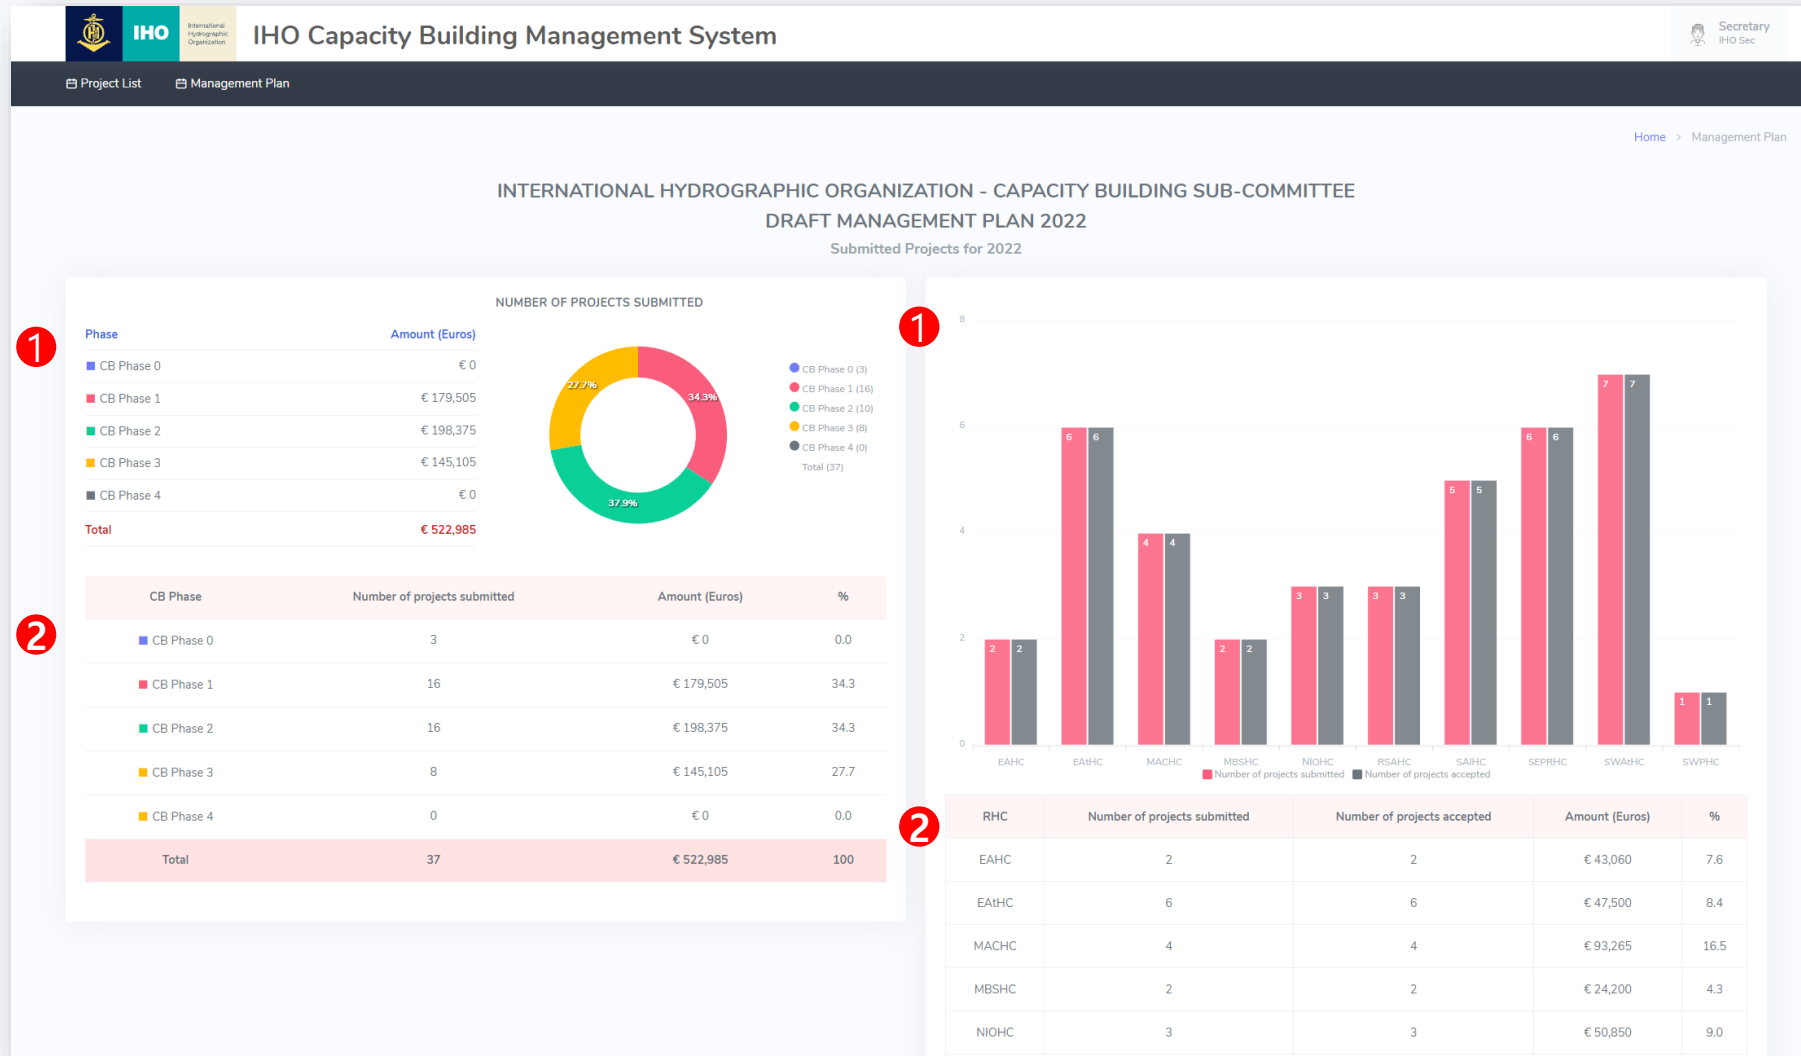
IHO International Hydrographic Organization

IHO Capacity Building Management System

Secretary
IHO Sec

Project List
Management Plan

Home > Management Plan

INTERNATIONAL HYDROGRAPHIC ORGANIZATION - CAPACITY BUILDING SUB-COMMITTEE
DRAFT MANAGEMENT PLAN 2022
Submitted Projects for 2022

1

NUMBER OF PROJECTS SUBMITTED

| Phase | Amount (Euros) |
|---|---|
| CB Phase 0 | € 0 |
| CB Phase 1 | € 179,505 |
| CB Phase 2 | € 198,375 |
| CB Phase 3 | € 145,105 |
| CB Phase 4 | € 0 |
| Total | € 522,985 |

27.7%
34.3%
37.9%

CB Phase 0 (3)
CB Phase 1 (16)
CB Phase 2 (10)
CB Phase 3 (8)
CB Phase 4 (0)
Total (37)

2

| CB Phase | Number of projects submitted | Amount (Euros) | % |
|---|---|---|---|
| CB Phase 0 | 3 | € 0 | 0.0 |
| CB Phase 1 | 16 | € 179,505 | 34.3 |
| CB Phase 2 | 16 | € 198,375 | 34.3 |
| CB Phase 3 | 8 | € 145,105 | 27.7 |
| CB Phase 4 | 0 | € 0 | 0.0 |
| Total | 37 | € 522,985 | 100 |

1

8
6
4
2
0

2 2 6 6 4 4 2 2 3 3 3 3 5 5 6 6 7 7 1 1

EAHC EAtHC MACHC MBSHC NIOHC RSAHC SAIHC SEPRHC SWAtHC SWPHC
Number of projects submitted Number of projects accepted

2

| RHC | Number of projects submitted | Number of projects accepted | Amount (Euros) | % |
|---|---|---|---|---|
| EAHC | 2 | 2 | € 43,060 | 7.6 |
| EAtHC | 6 | 6 | € 47,500 | 8.4 |
| MACHC | 4 | 4 | € 93,265 | 16.5 |
| MBSHC | 2 | 2 | € 24,200 | 4.3 |
| NIOHC | 3 | 3 | € 50,850 | 9.0 |